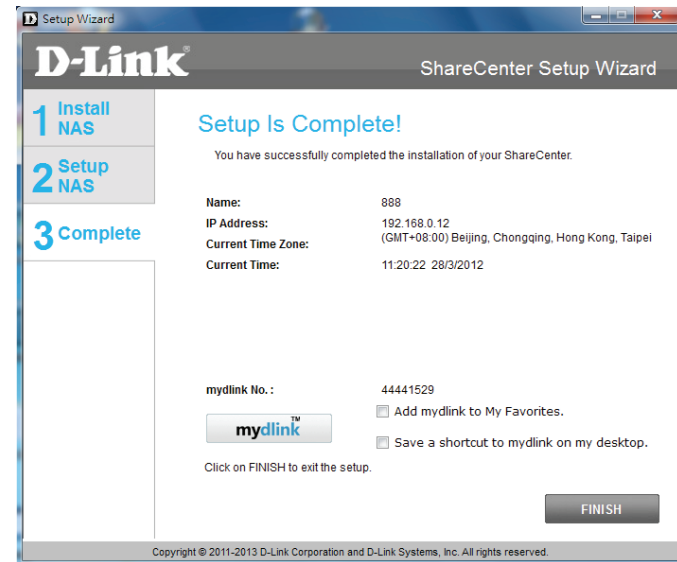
D Setup Wizard

D-Link

ShareCenter Setup Wizard

1 Install NAS

2 Setup NAS

3 Complete

Setup Is Complete!

You have successfully completed the installation of your ShareCenter.

| | |
|---|---|
| Name: | 888 |
| IP Address: | 192.168.0.12 |
| Current Time Zone: | (GMT+08:00) Beijing, Chongqing, Hong Kong, Taipei |
| Current Time: | 11:20:22 28/3/2012 |

mydlink No. : 44441529

mydlink™

Add mydlink to My Favorites.

Save a shortcut to mydlink on my desktop.

Click on FINISH to exit the setup.

FINISH

Copyright © 2011-2013 D-Link Corporation and D-Link Systems, Inc. All rights reserved.